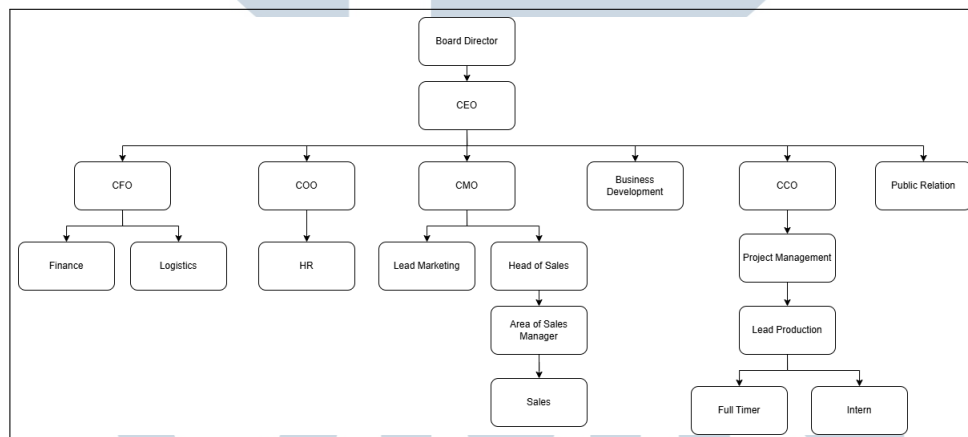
Board Director

CEO

CFO

COO

CMO

Business Development

CCO

Public Relation

Finance

Logistics

HR

Lead Marketing

Head of Sales

Project Management

Area of Sales Manager

Lead Production

Sales

Full Timer

Intern